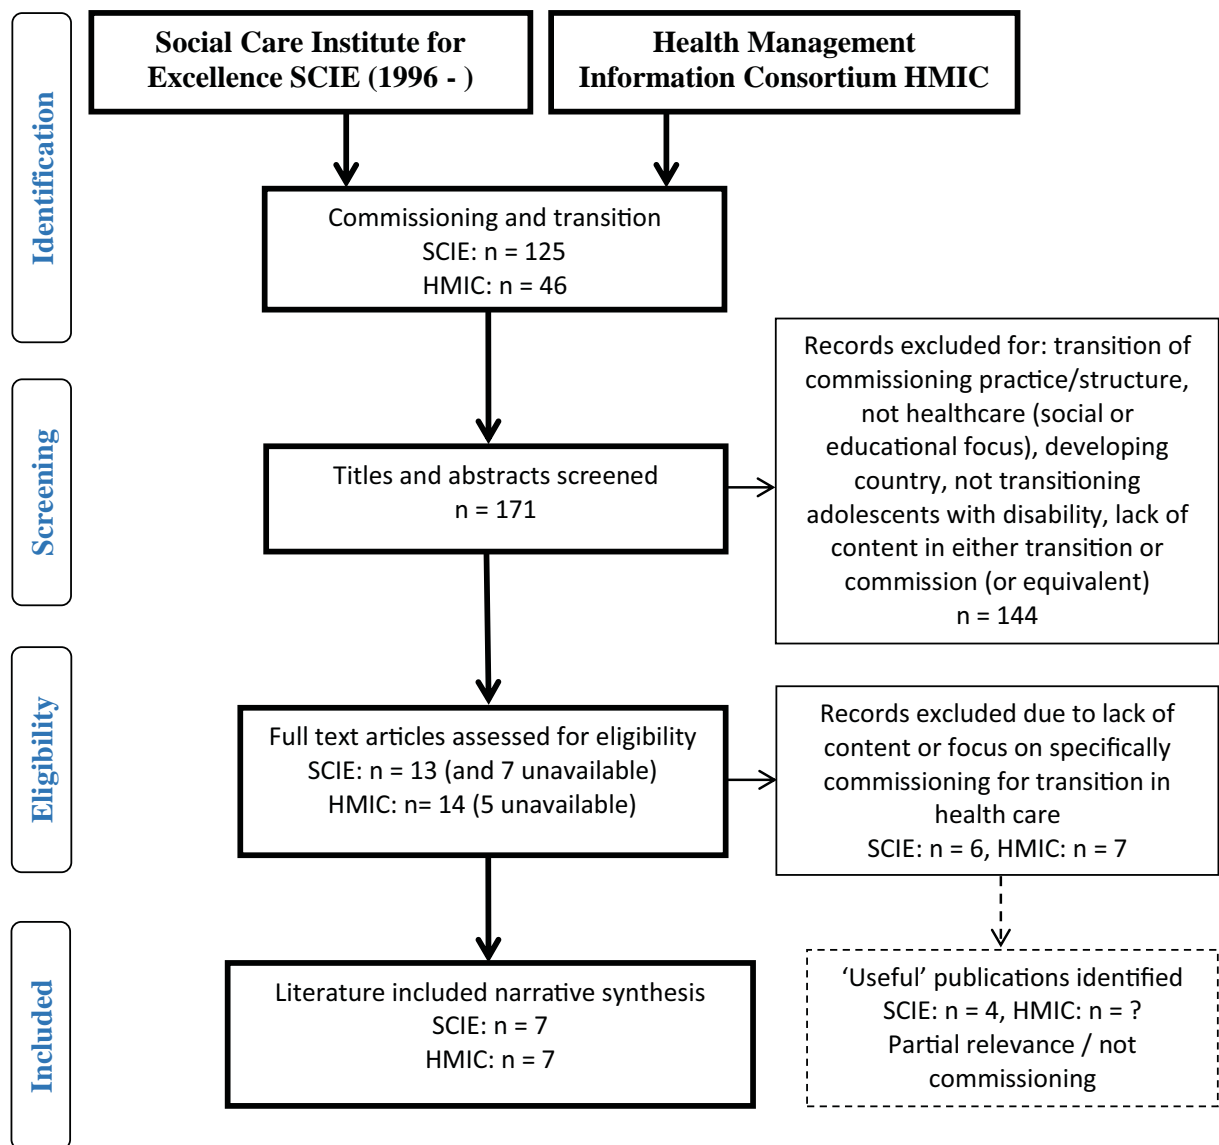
Identification

Social Care Institute for Excellence SCIE (1996 - )

Health Management Information Consortium HMIC

Commissioning and transition
SCIE: n = 125
HMIC: n = 46

Screening

Titles and abstracts screened
n = 171

Records excluded for: transition of commissioning practice/structure, not healthcare (social or educational focus), developing country, not transitioning adolescents with disability, lack of content in either transition or commission (or equivalent)
n = 144

Eligibility

Full text articles assessed for eligibility
SCIE: n = 13 (and 7 unavailable)
HMIC: n= 14 (5 unavailable)

Records excluded due to lack of content or focus on specifically commissioning for transition in health care
SCIE: n = 6, HMIC: n = 7

Included

Literature included narrative synthesis
SCIE: n = 7
HMIC: n = 7

'Useful' publications identified
SCIE: n = 4, HMIC: n = ?
Partial relevance / not commissioning